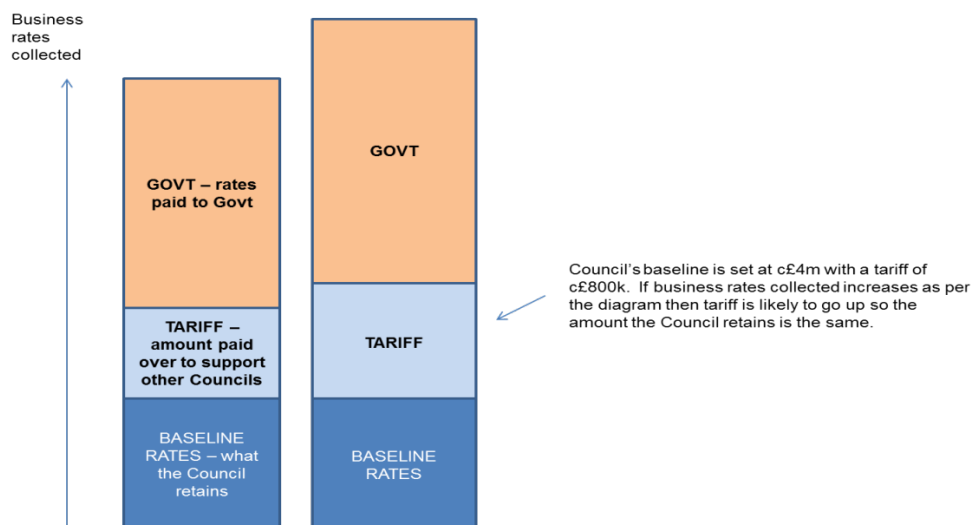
Business rates collected

GOVT – rates paid to Govt

TARIFF – amount paid over to support other Councils

BASELINE RATES – what the Council retains

GOVT

TARIFF

BASELINE RATES

Council's baseline is set at c£4m with a tariff of c£800k. If business rates collected increases as per the diagram then tariff is likely to go up so the amount the Council retains is the same.